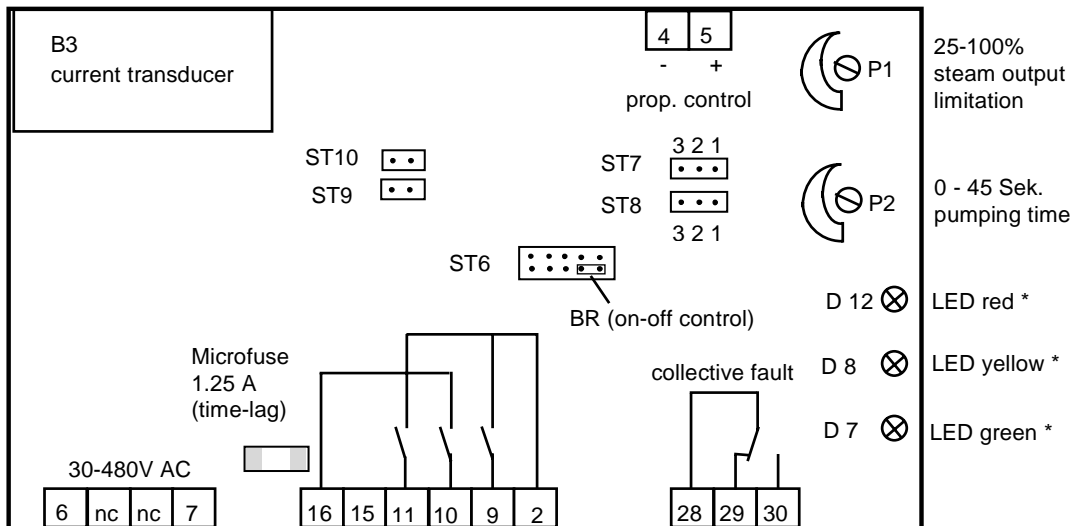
B3
current transducer

4 5
- +
prop. control

P1

25-100%
steam output
limitation

ST10
ST9

3 2 1
ST7
ST8
3 2 1

P2

0 - 45 Sek.
pumping time

ST6

BR (on-off control)

D 12 LED red *

D 8 LED yellow *

D 7 LED green *

Microfuse
1.25 A
(time-lag)

collective fault

30-480V AC

| 6 | nc | nc | 7 |
|---|---|---|---|

| 16 | 15 | 11 | 10 | 9 | 2 |
|---|---|---|---|---|---|

| 28 | 29 | 30 |
|---|---|---|